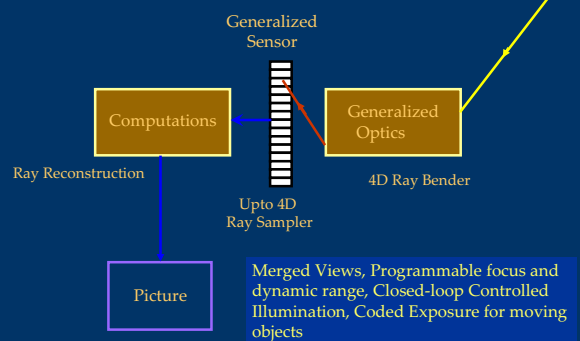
Generalized Sensor

Computations

Generalized Optics

Ray Reconstruction

4D Ray Bender

Upto 4D Ray Sampler

Picture

Merged Views, Programmable focus and dynamic range, Closed-loop Controlled Illumination, Coded Exposure for moving objects